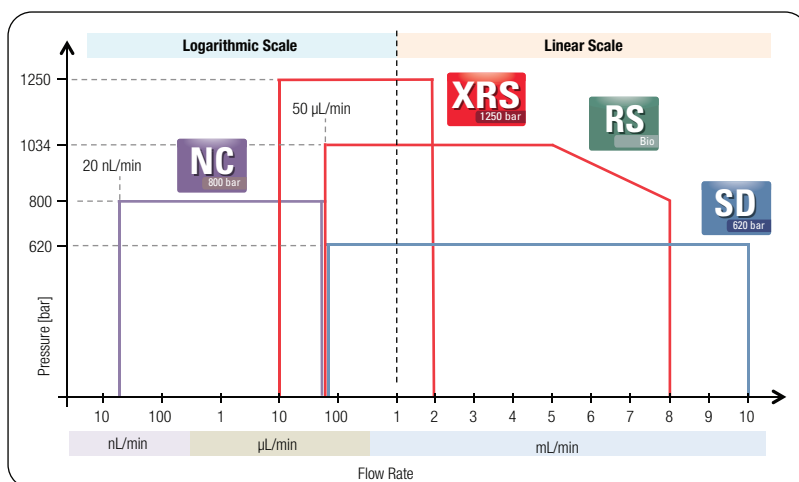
Logarithmic Scale

Linear Scale

1250

1034

800

620

Pressure [bar]

XRS
1250 bar

RS
Bio

SD
620 bar

NC
800 bar

50 µL/min

20 nL/min

10 100 1 10 100 1 2 3 4 5 6 7 8 9 10

nL/min

µL/min

mL/min

Flow Rate